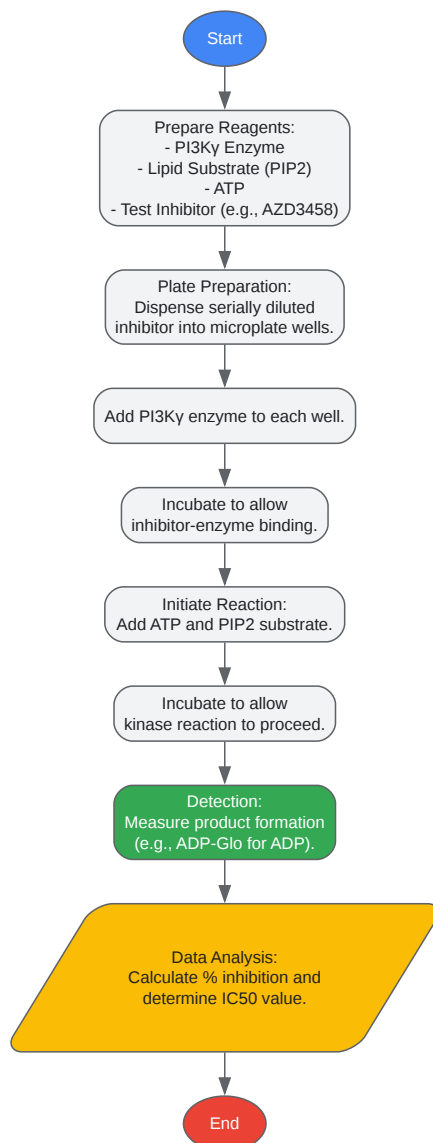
Start

Prepare Reagents:
- PI3Kγ Enzyme
- Lipid Substrate (PIP2)
- ATP
- Test Inhibitor (e.g., AZD3458)

Plate Preparation:
Dispense serially diluted inhibitor into microplate wells.

Add PI3Kγ enzyme to each well.

Incubate to allow inhibitor-enzyme binding.

Initiate Reaction:
Add ATP and PIP2 substrate.

Incubate to allow kinase reaction to proceed.

Detection:
Measure product formation (e.g., ADP-Glo for ADP).

Data Analysis:
Calculate % inhibition and determine IC50 value.

End